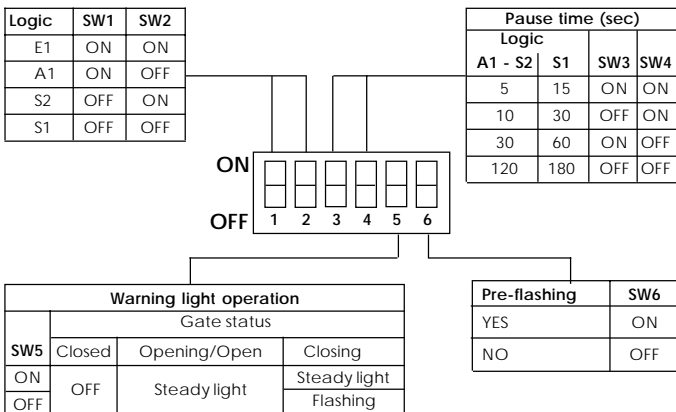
| Logic | SW1 | SW2 |
|---|---|---|
| E1 | ON | ON |
| A1 | ON | OFF |
| S2 | OFF | ON |
| S1 | OFF | OFF |

| Pause time (sec) | | | |
|---|---|---|---|
| Logic | | | |
| A1 - S2 | S1 | SW3 | SW4 |
| 5 | 15 | ON | ON |
| 10 | 30 | OFF | ON |
| 30 | 60 | ON | OFF |
| 120 | 180 | OFF | OFF |

ON
OFF 1 2 3 4 5 6

| Warning light operation | | | |
|---|---|---|---|
| | Gate status | | |
| SW5 | Closed | Opening/Open | Closing |
| ON | OFF | Steady light | Steady light |
| OFF | | | Flashing |

| Pre-flashing | SW6 |
|---|---|
| YES | ON |
| NO | OFF |